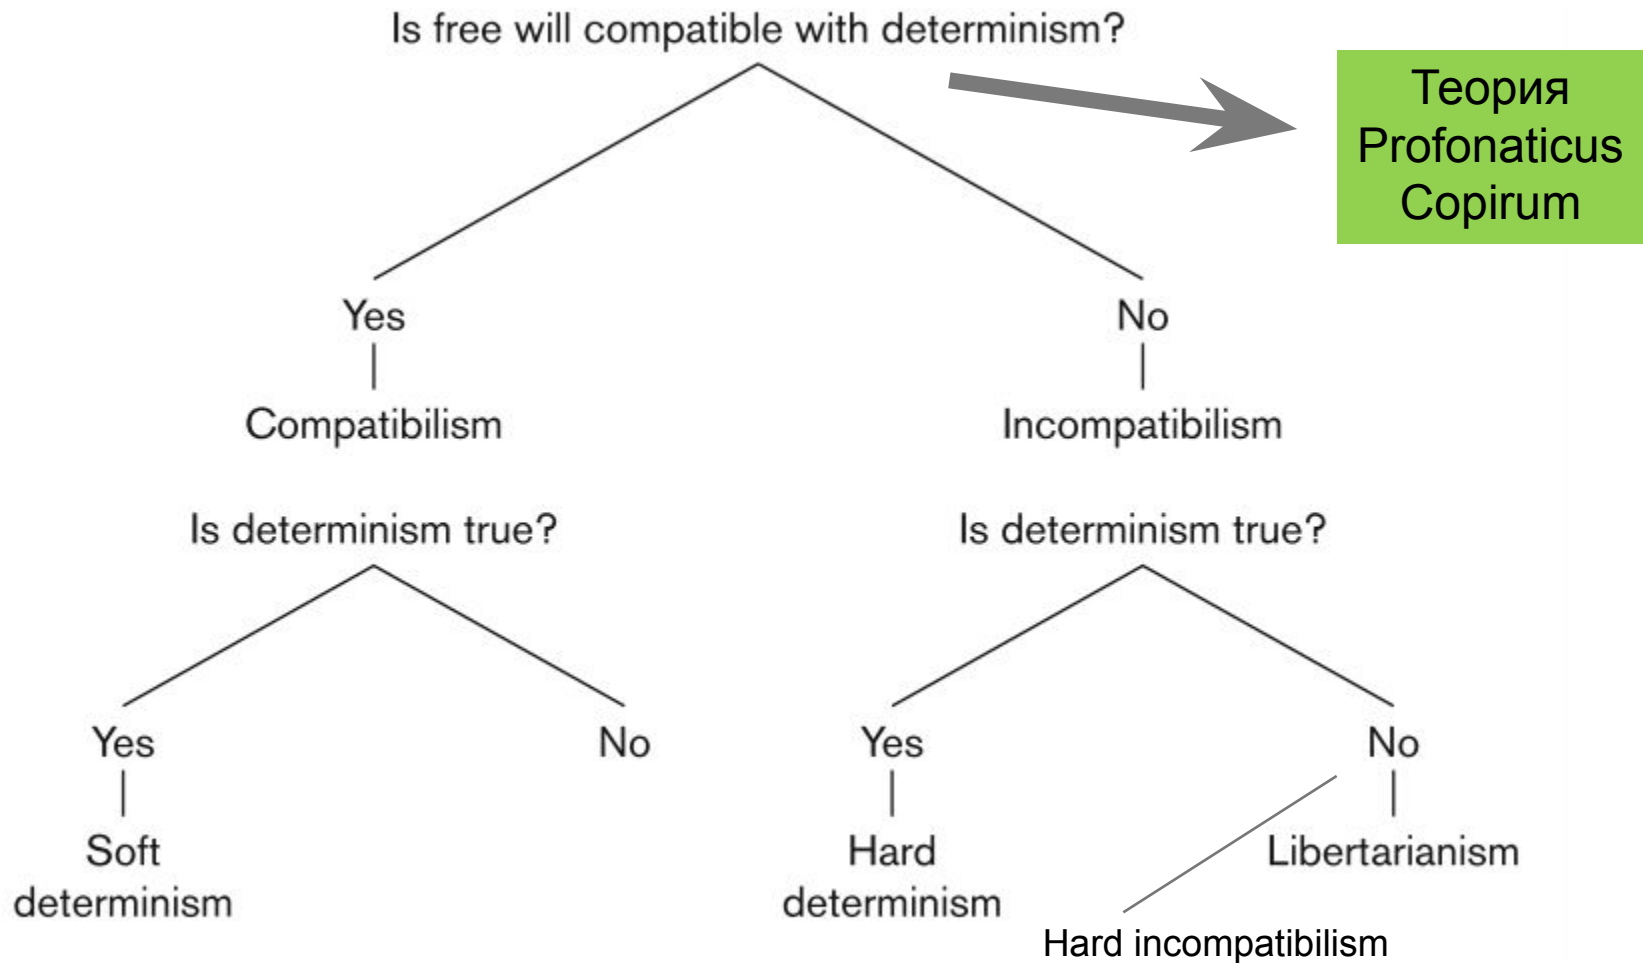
Is free will compatible with determinism?

Теория Profonaticus Copirum

Yes
Compatibilism

No
Incompatibilism

Is determinism true?

Yes
Soft determinism

No

Is determinism true?

Yes
Hard determinism

No
Libertarianism

Hard incompatibilism